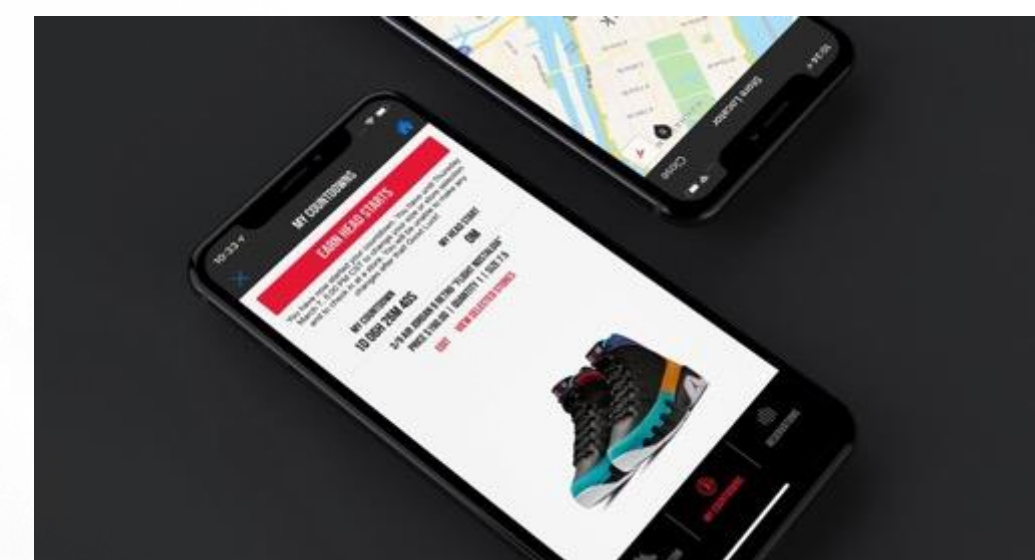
10:33
MY COUNTDOWNS
EARN HEAD STARTS
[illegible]
MY COUNTDOWN
10 DSH 25M 40S
MY HEAD START
0M
3/9 AIR JORDAN 9 RETRO "FLIGHT NOSTALGIA"
PRICE $190.00 | QUANTITY 1 | SIZE 7.5
EDIT VIEW SELECTED STORES
MY COUNTDOWNS
RESERVATIONS
10:34
Store Locator
Close